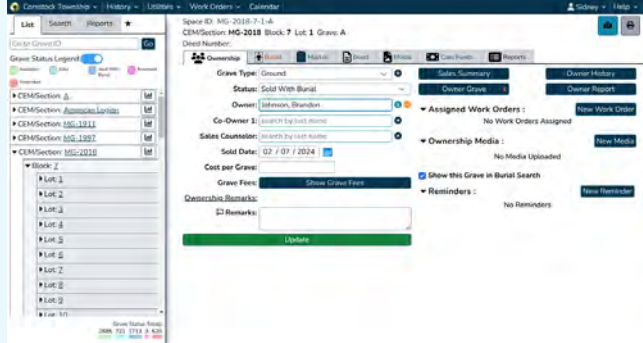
Comstock Township ∨ | History ∨ | Utilities ∨ | Work Orders ∨ | Calendar

Sidney ∨ | Help ∨

List | Search | Reports | ★

Go to Grave ID | Go

Grave Status Legend:

Available | Sold | Sold With Burial | Reserved | Unavailable

▸ CEM/Section: A

▸ CEM/Section: American Legion

▸ CEM/Section: MG-1911

▸ CEM/Section: MG-1997

▾ CEM/Section: MG-2018

▾ Block: 7

▸ Lot: 1

▸ Lot: 2

▸ Lot: 3

▸ Lot: 4

▸ Lot: 5

▸ Lot: 6

▸ Lot: 7

▸ Lot: 8

▸ Lot: 9

▸ Lot: 10

Grave Status Totals:
2686 721 1713 3 426

Space ID: MG-2018-7-1-A
CEM/Section: MG-2018 Block: 7 Lot: 1 Grave: A
Deed Number:

Ownership | Burial | Marker | Deed | Media | Cem Funds | Reports

Grave Type: Ground

Status: Sold With Burial

Owner: Johnson, Brandon

Co-Owner 1: search by last name

Sales Counselor: search by last name

Sold Date: 02 / 07 / 2024

Cost per Grave:

Grave Fees: Show Grave Fees

Ownership Remarks:

Remarks:

Update

Sales Summary | Owner History

Owner Grave | Owner Report

▾ Assigned Work Orders : New Work Order

No Work Orders Assigned

▾ Ownership Media : New Media

No Media Uploaded

Show this Grave in Burial Search

▾ Reminders : New Reminder

No Reminders